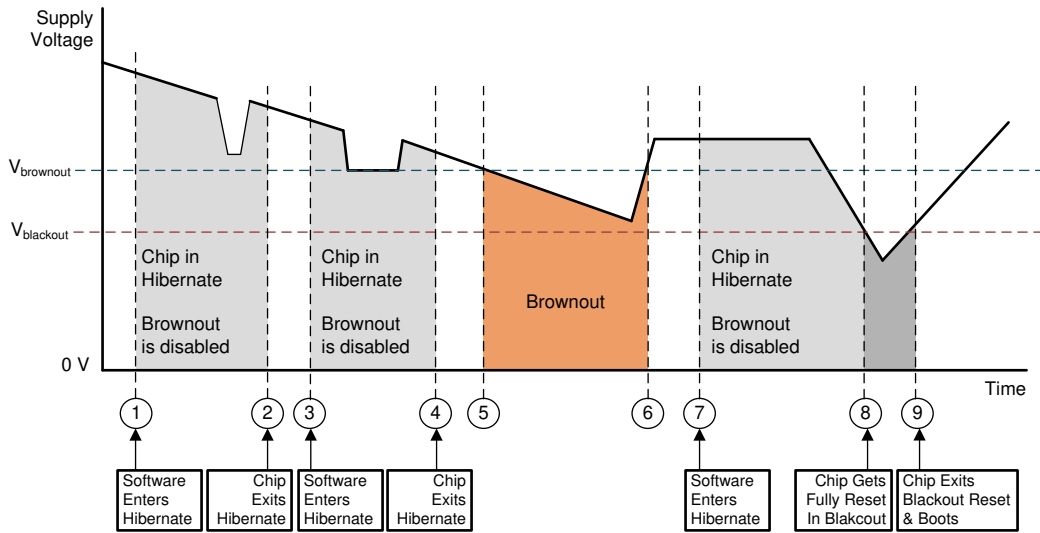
Supply Voltage

$V_{brownout}$

$V_{blackout}$

0 V

Chip in Hibernate

Brownout is disabled

Chip in Hibernate

Brownout is disabled

Brownout

Chip in Hibernate

Brownout is disabled

Time

1 2 3 4 5 6 7 8 9

Software Enters Hibernate

Chip Exits Hibernate

Software Enters Hibernate

Chip Exits Hibernate

Software Enters Hibernate

Chip Gets Fully Reset In Blakcout

Chip Exits Blackout Reset & Boots